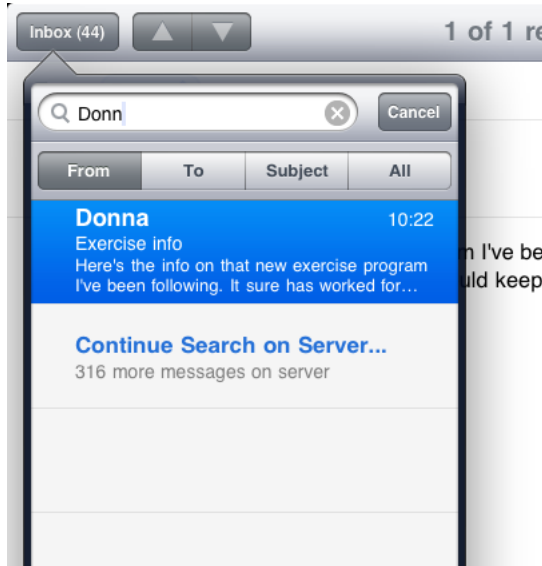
Inbox (44)

1 of 1 re

Donn

Cancel

From

To

Subject

All

Donna

10:22

Exercise info

Here's the info on that new exercise program I've been following. It sure has worked for…

n I've be

uld keep

Continue Search on Server...

316 more messages on server